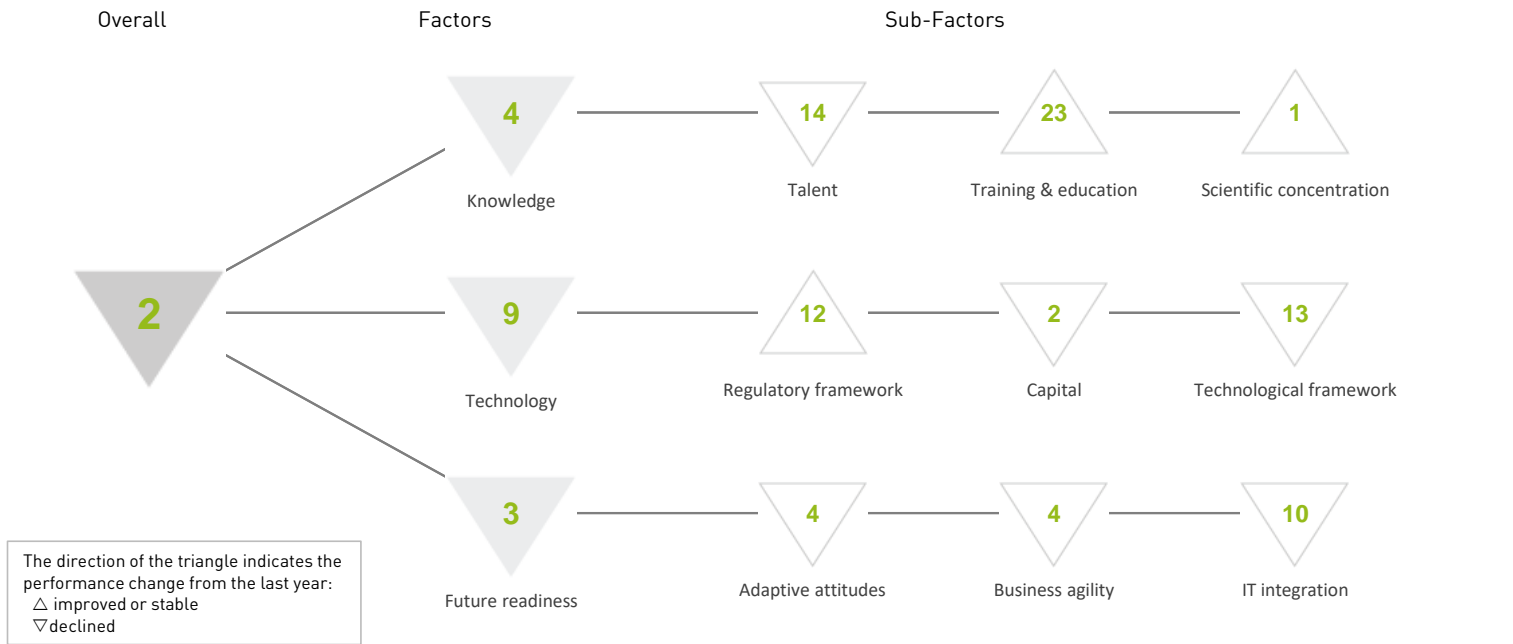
Overall

Factors

Sub-Factors

2

4

Knowledge

14

Talent

23

Training & education

1

Scientific concentration

9

Technology

12

Regulatory framework

2

Capital

13

Technological framework

3

Future readiness

4

Adaptive attitudes

4

Business agility

10

IT integration

The direction of the triangle indicates the performance change from the last year:
△ improved or stable
▽declined